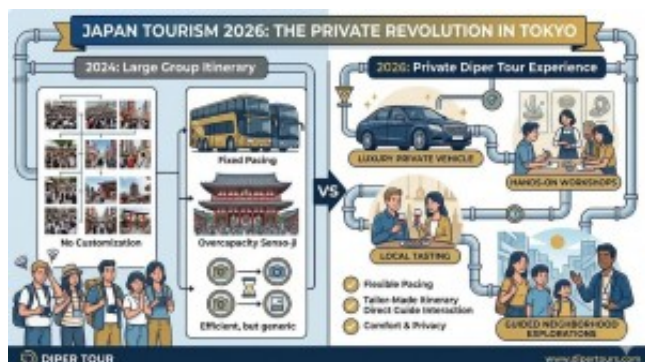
JAPAN TOURISM 2026: THE PRIVATE REVOLUTION IN TOKYO

2024: Large Group Itinerary

No Customization

Fixed Pacing

Overcapacity Senso-ji

Efficient, but generic

VS

2026: Private Diper Tour Experience

LUXURY PRIVATE VEHICLE

HANDS-ON WORKSHOPS

LOCAL TASTING

Flexible Pacing
Tailor-Made Itinerary
Direct Guide Interaction
Comfort & Privacy

GUIDED NEIGHBORHOOD EXPLORATIONS

DIPER TOUR

www.dipertours.com